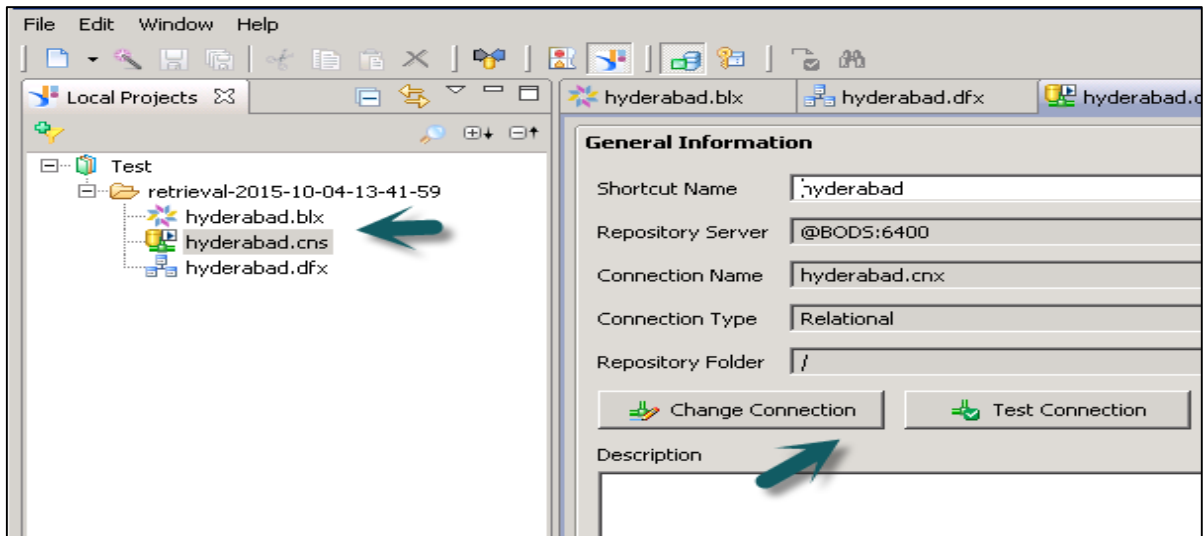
File Edit Window Help

Local Projects

Test
retrieval-2015-10-04-13-41-59
hyderabad.blx
hyderabad.cns
hyderabad.dfx

hyderabad.blx
hyderabad.dfx
hyderabad.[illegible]

General Information

Shortcut Name
hyderabad

Repository Server
@BODS:6400

Connection Name
hyderabad.cnx

Connection Type
Relational

Repository Folder
/

Change Connection
Test Connection

Description